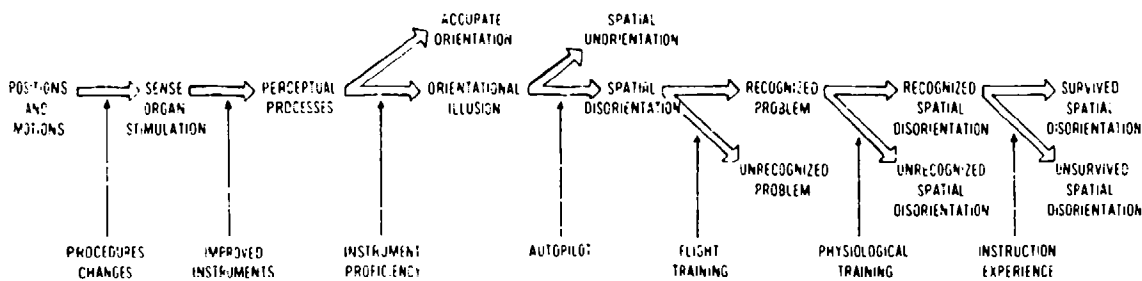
POSITIONS AND MOTIONS

SENSE ORGAN STIMULATION

PERCEPTUAL PROCESSES

ACCURATE ORIENTATION

ORIENTATIONAL ILLUSION

SPATIAL UNORIENTATION

SPATIAL DISORIENTATION

RECOGNIZED PROBLEM

UNRECOGNIZED PROBLEM

RECOGNIZED SPATIAL DISORIENTATION

UNRECOGNIZED SPATIAL DISORIENTATION

SURVIVED SPATIAL DISORIENTATION

UNSURVIVED SPATIAL DISORIENTATION

PROCEDURES CHANGES

IMPROVED INSTRUMENTS

INSTRUMENT PROFICIENCY

AUTOPILOT

FLIGHT TRAINING

PHYSIOLOGICAL TRAINING

INSTRUCTION EXPERIENCE